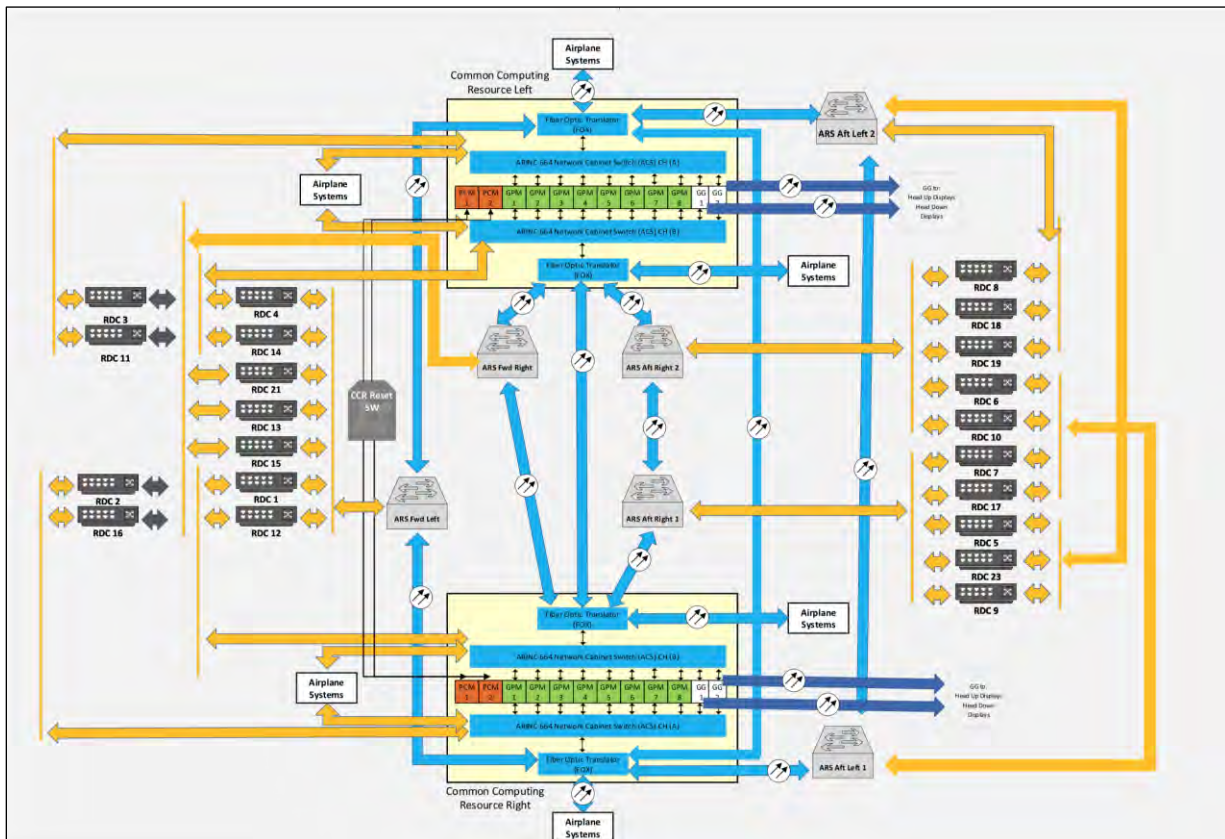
Airplane Systems

Common Computing Resource Left

Fiber Optic Translator (FOX)

ARINC 664 Network Cabinet Switch (ACS) CH (B)

PCM 1 PCM 2 GPM 1 GPM 2 GPM 3 GPM 4 GPM 5 GPM 6 GPM 7 GPM 8 GG 1 GG 2

ARINC 664 Network Cabinet Switch (ACS) CH (B)

Fiber Optic Translator (FOX)

Airplane Systems

ARS Aft Left 2

GG to: Head Up Displays Head Down Displays

Airplane Systems

RDC 3
RDC 11
RDC 4
RDC 14
RDC 21
RDC 13
RDC 15
RDC 1
RDC 12
RDC 2
RDC 16

CCR Reset SW

ARS Fwd Right

ARS Aft Right 2

ARS Aft Right 1

ARS Fwd Left

RDC 8
RDC 18
RDC 19
RDC 6
RDC 10
RDC 7
RDC 17
RDC 5
RDC 23
RDC 9

Fiber Optic Translator (FOX)

Airplane Systems

ARINC 664 Network Cabinet Switch (ACS) CH (B)

Airplane Systems

PCM 1 PCM 2 GPM 1 GPM 2 GPM 3 GPM 4 GPM 5 GPM 6 GPM 7 GPM 8 GG 1 GG 2

GG to: Head Up Displays Head Down Displays

ARINC 664 Network Cabinet Switch (ACS) CH (A)

Fiber Optic Translator (FOX)

ARS Aft Left 1

Common Computing Resource Right

Airplane Systems